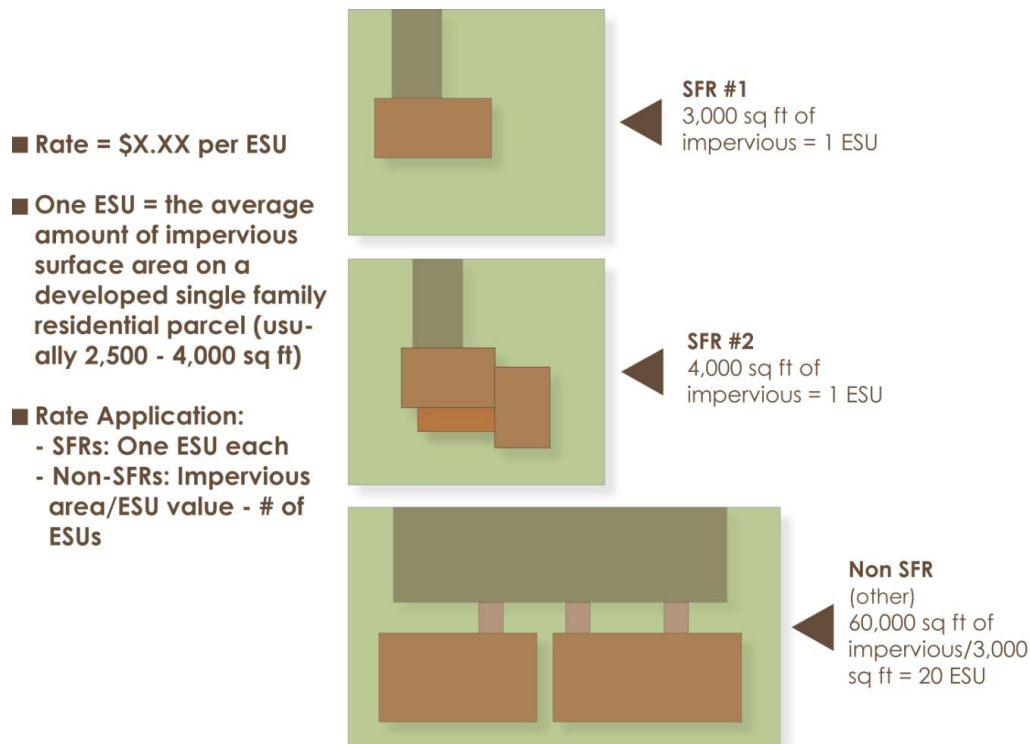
■ Rate = \$X.XX per ESU

■ One ESU = the average amount of impervious surface area on a developed single family residential parcel (usually 2,500 - 4,000 sq ft)

■ Rate Application:
- SFRs: One ESU each
- Non-SFRs: Impervious area/ESU value - # of ESUs

SFR #1
3,000 sq ft of impervious = 1 ESU

SFR #2
4,000 sq ft of impervious = 1 ESU

Non SFR
(other)
60,000 sq ft of impervious/3,000 sq ft = 20 ESU